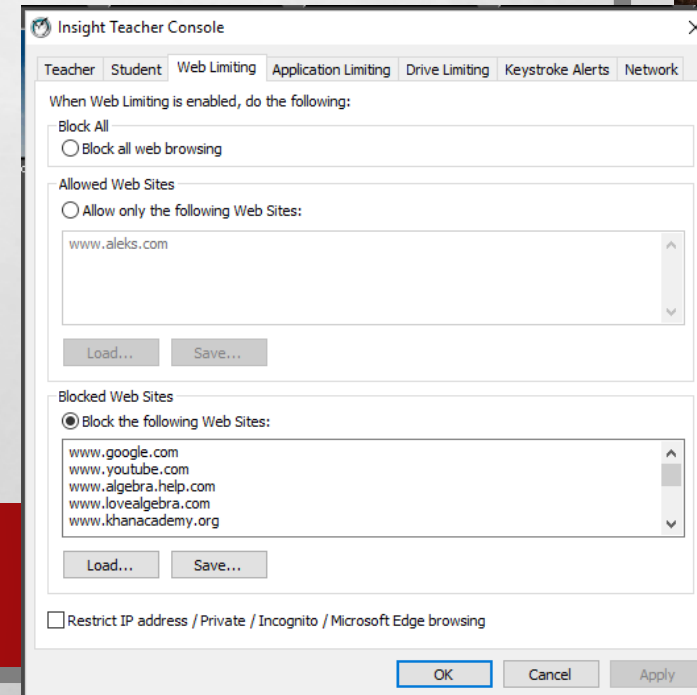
Insight Teacher Console

Teacher | Student | Web Limiting | Application Limiting | Drive Limiting | Keystroke Alerts | Network

When Web Limiting is enabled, do the following:

Block All
Block all web browsing

Allowed Web Sites
Allow only the following Web Sites:
www.aleks.com

Load... Save...

Blocked Web Sites
Block the following Web Sites:
www.google.com
www.youtube.com
www.algebra.help.com
www.lovealgebra.com
www.khanacademy.org

Load... Save...

Restrict IP address / Private / Incognito / Microsoft Edge browsing

OK Cancel Apply